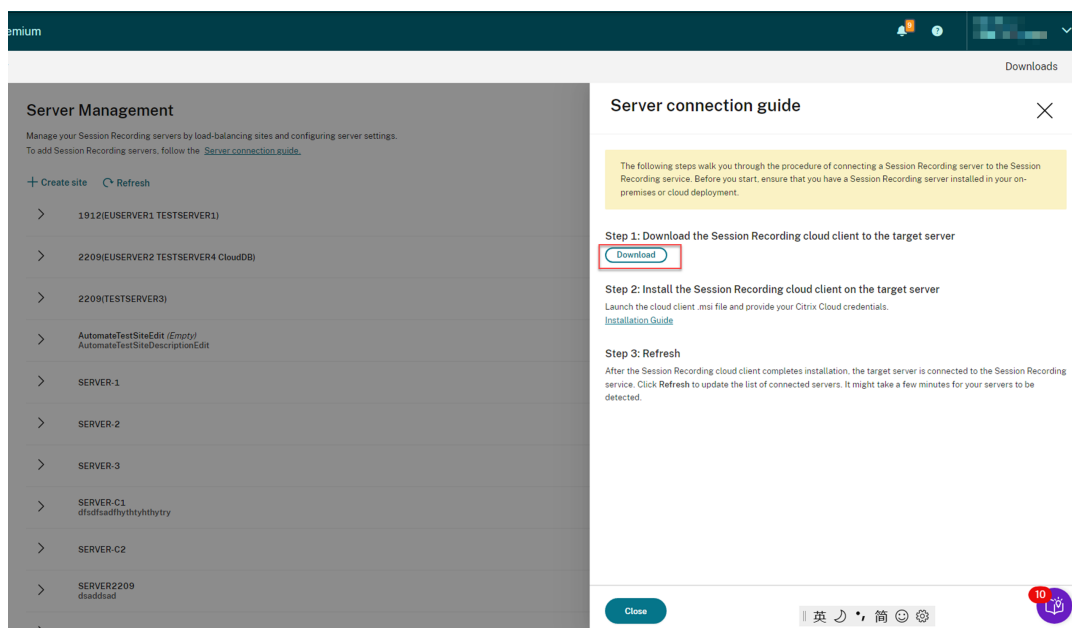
emium

9

?

Downloads

Server Management

Manage your Session Recording servers by load-balancing sites and configuring server settings.
To add Session Recording servers, follow the Server connection guide.

+ Create site Refresh

1912(EUSERVER1 TESTSERVER1)

2209(EUSERVER2 TESTSERVER4 CloudDB)

2209(TESTSERVER3)

AutomateTestSiteEdit (Empty)
AutomateTestSiteDescriptionEdit

SERVER-1

SERVER-2

SERVER-3

SERVER-C1
dfsdfsadfhythtyhthytry

SERVER-C2

SERVER2209
dsaddsad

Server connection guide

The following steps walk you through the procedure of connecting a Session Recording server to the Session Recording service. Before you start, ensure that you have a Session Recording server installed in your on-premises or cloud deployment.

Step 1: Download the Session Recording cloud client to the target server

Download

Step 2: Install the Session Recording cloud client on the target server

Launch the cloud client .msi file and provide your Citrix Cloud credentials.
Installation Guide

Step 3: Refresh

After the Session Recording cloud client completes installation, the target server is connected to the Session Recording service. Click Refresh to update the list of connected servers. It might take a few minutes for your servers to be detected.

Close

英 简

10